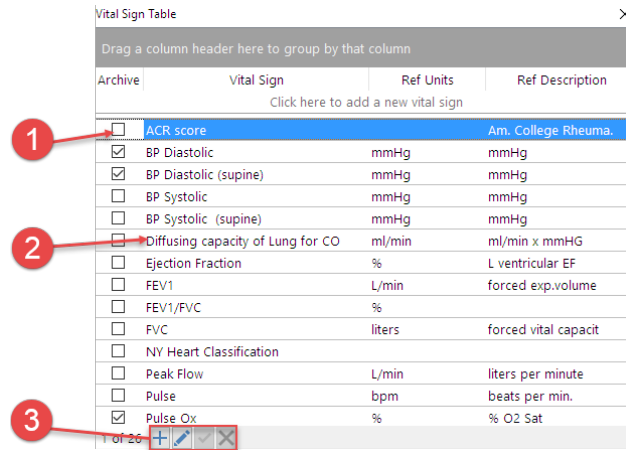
Vital Sign Table

Drag a column header here to group by that column

| Archive | Vital Sign | Ref Units | Ref Description |
|---|---|---|---|
| | Click here to add a new vital sign | | |
| ☐ | ACR score | | Am. College Rheuma. |
| ☑ | BP Diastolic | mmHg | mmHg |
| ☑ | BP Diastolic (supine) | mmHg | mmHg |
| ☐ | BP Systolic | mmHg | mmHg |
| ☐ | BP Systolic (supine) | mmHg | mmHg |
| ☐ | Diffusing capacity of Lung for CO | ml/min | ml/min x mmHG |
| ☐ | Ejection Fraction | % | L ventricular EF |
| ☐ | FEV1 | L/min | forced exp.volume |
| ☐ | FEV1/FVC | % | |
| ☐ | FVC | liters | forced vital capacit |
| ☐ | NY Heart Classification | | |
| ☐ | Peak Flow | L/min | liters per minute |
| ☐ | Pulse | bpm | beats per min. |
| ☑ | Pulse Ox | % | % O2 Sat |

1

2

3

1 of 26